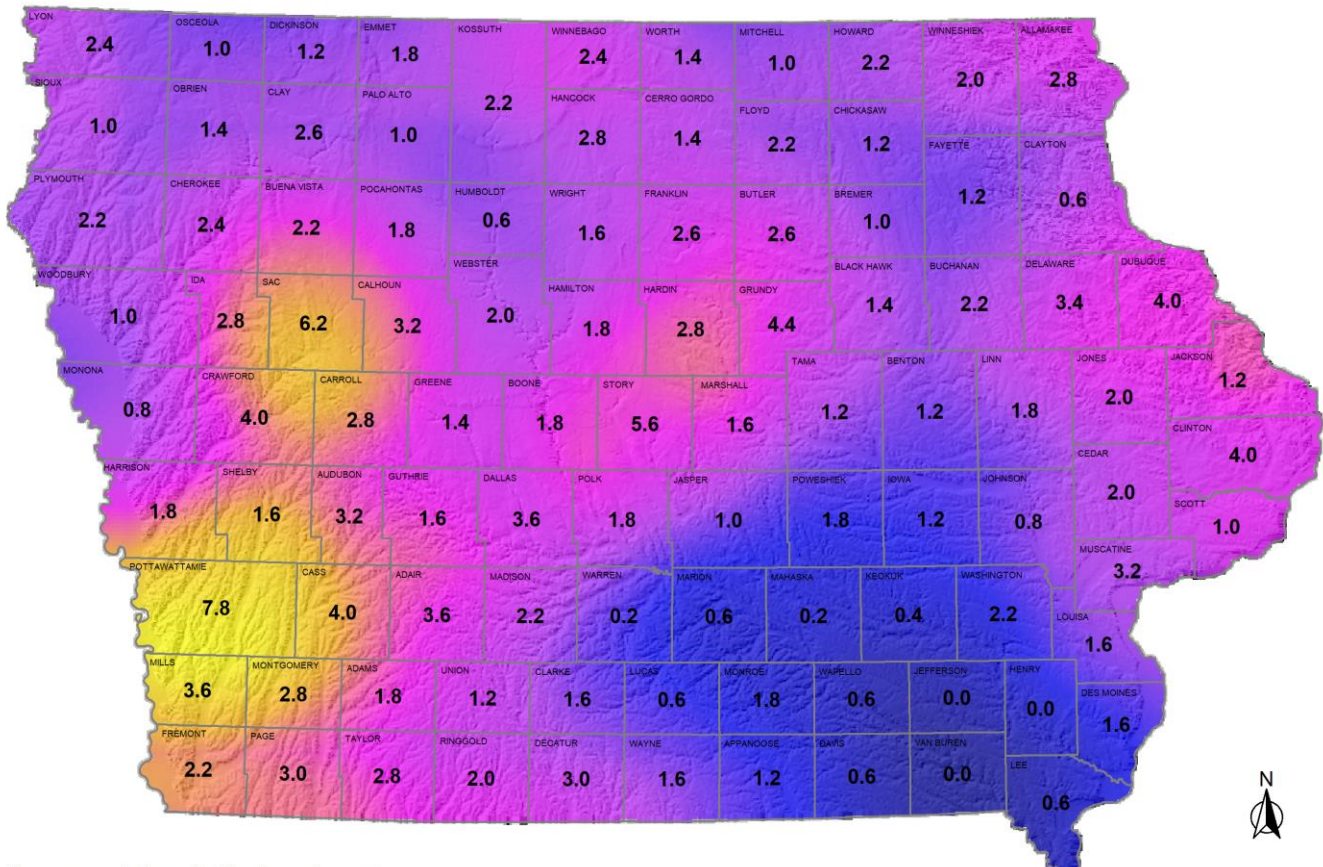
LYON 2.4
OSCEOLA 1.0
DICKINSON 1.2
EMMET 1.8
KOSSUTH 2.2
WINNEBAGO 2.4
WORTH 1.4
MITCHELL 1.0
HOWARD 2.2
WINNESHIEK 2.0
ALLAMAKEE 2.8
SIOUX 1.0
OBRIEN 1.4
CLAY 2.6
PALO ALTO 1.0
HANCOCK 2.8
CERRO GORDO 1.4
FLOYD 2.2
CHICKASAW 1.2
FAYETTE 1.2
CLAYTON 0.6
PLYMOUTH 2.2
CHEROKEE 2.4
BUENA VISTA 2.2
POCAHONTAS 1.8
HUMBOLDT 0.6
WRIGHT 1.6
FRANKLIN 2.6
BUTLER 2.6
BREMER 1.0
WOODBURY 1.0
IDA 2.8
SAC 6.2
CALHOUN 3.2
WEBSTER 2.0
HAMILTON 1.8
HARDIN 2.8
GRUNDY 4.4
BLACK HAWK 1.4
BUCHANAN 2.2
DELAWARE 3.4
DUBUQUE 4.0
MONONA 0.8
CRAWFORD 4.0
CARROLL 2.8
GREENE 1.4
BOONE 1.8
STORY 5.6
MARSHALL 1.6
TAMA 1.2
BENTON 1.2
LINN 1.8
JONES 2.0
JACKSON 1.2
CLINTON 4.0
HARRISON 1.8
SHELBY 1.6
AUDUBON 3.2
GUTHRIE 1.6
DALLAS 3.6
POLK 1.8
JASPER 1.0
POWESHIEK 1.8
IOWA 1.2
JOHNSON 0.8
CEDAR 2.0
SCOTT 1.0
POTTAWATTAMIE 7.8
CASS 4.0
ADAIR 3.6
MADISON 2.2
WARREN 0.2
MARION 0.6
MAHASKA 0.2
KEOKUK 0.4
WASHINGTON 2.2
MUSCATINE 3.2
LOUISA 1.6
MILLS 3.6
MONTGOMERY 2.8
ADAMS 1.8
UNION 1.2
CLARKE 1.6
LUCAS 0.6
MONROE 1.8
WAPELLO 0.6
JEFFERSON 0.0
HENRY 0.0
DES MOINES 1.6
FREMONT 2.2
PAGE 3.0
TAYLOR 2.8
RINGGOLD 2.0
DECATUR 3.0
WAYNE 1.6
APPANOOSE 1.2
DAVIS 0.6
VAN BUREN 0.0
LEE 0.6
N